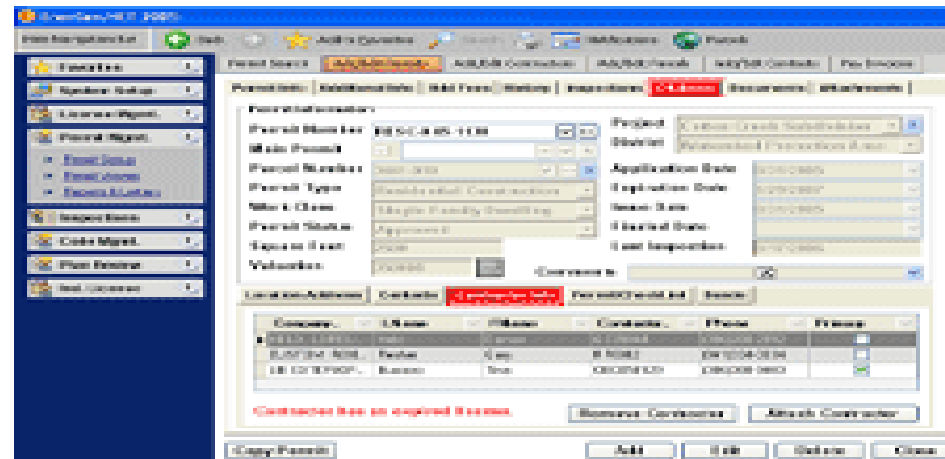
Favorites

System Setup

License Mgmt.

Permit Mgmt.

Inspections

Code Mgmt.

Plan Review

Permit Number

Main Permit

Parcel Number

Permit Type

Work Class

Permit Status

Square Feet

Valuation

Project

District

Application Date

Expiration Date

Issue Date

Finaled Date

Last Inspection

Comments

Contractor has an expired license.

Remove Contractor

Attach Contractor

Copy Permit

Add

Edit

Delete

Close